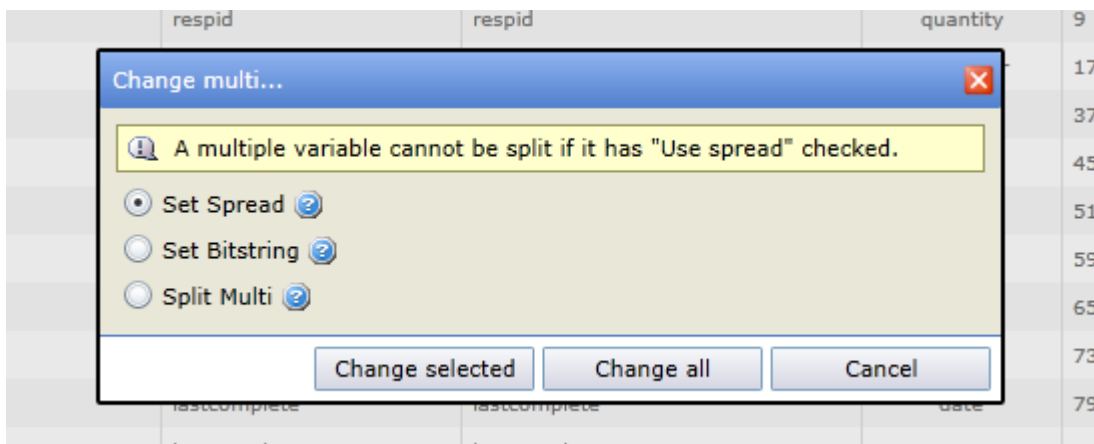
| respid | respid | quantity | 9 |
|---|---|---|---|
| | | | 17 |
| | | | 37 |
| | | | 45 |
| | | | 51 |
| | | | 59 |
| | | | 65 |
| | | | 73 |
| lastcomplete | lastcomplete | date | 79 |

Change multi...

A multiple variable cannot be split if it has "Use spread" checked.

Set Spread

Set Bitstring

Split Multi

Change selected

Change all

Cancel